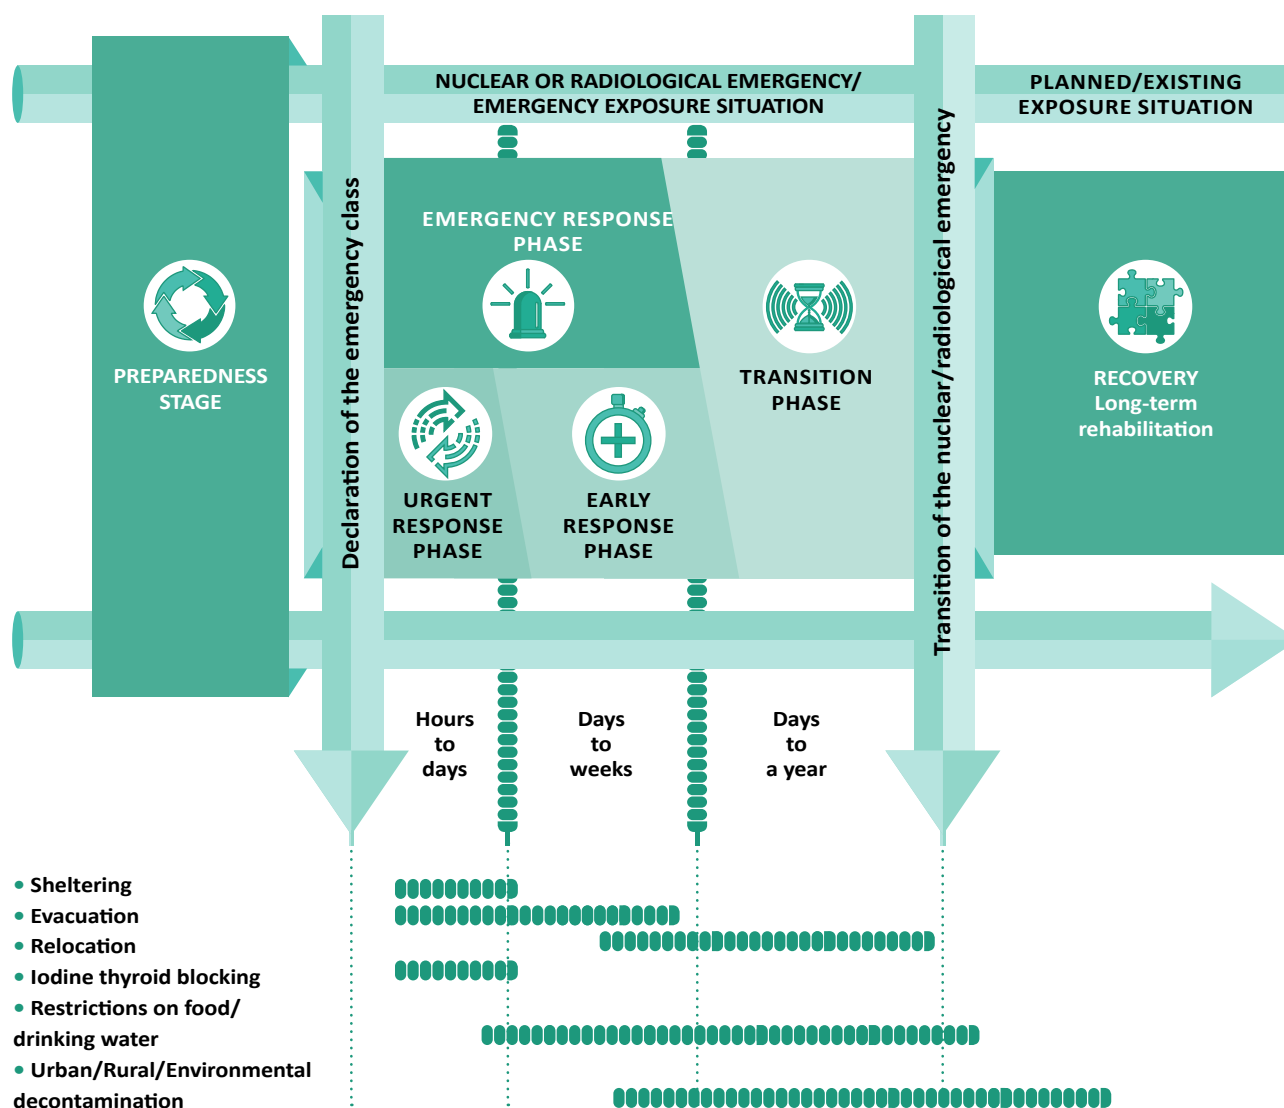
NUCLEAR OR RADIOLOGICAL EMERGENCY/ EMERGENCY EXPOSURE SITUATION

PLANNED/EXISTING EXPOSURE SITUATION

PREPAREDNESS STAGE

Declaration of the emergency class

EMERGENCY RESPONSE PHASE

URGENT RESPONSE PHASE

EARLY RESPONSE PHASE

TRANSITION PHASE

Transition of the nuclear/radiological emergency

RECOVERY Long-term rehabilitation

Hours to days

Days to weeks

Days to a year

• Sheltering
• Evacuation
• Relocation
• Iodine thyroid blocking
• Restrictions on food/ drinking water
• Urban/Rural/Environmental decontamination